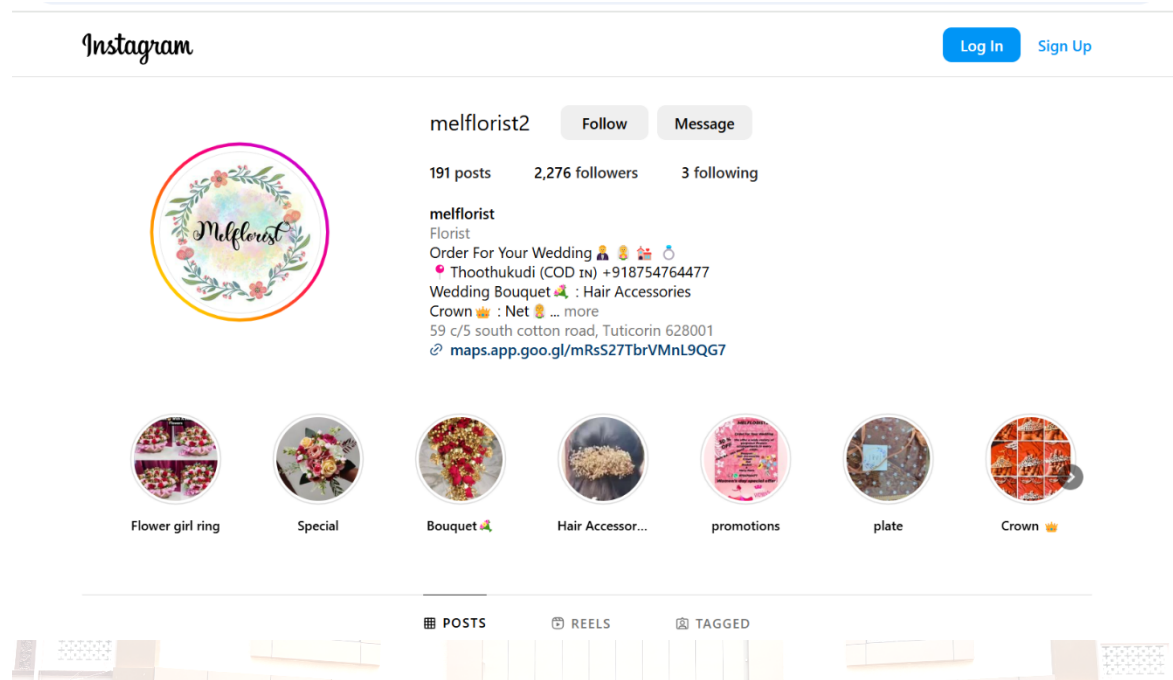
Instagram

Log In Sign Up

melflorist2 Follow Message

191 posts 2,276 followers 3 following

Melflorist

melflorist
Florist
Order For Your Wedding 🤵 👰 💒 💍
📍 Thoothukudi (COD ɪɴ) +918754764477
Wedding Bouquet 💐 : Hair Accessories
Crown 👑 : Net 👰 ... more
59 c/5 south cotton road, Tuticorin 628001
maps.app.goo.gl/mRsS27TbrVMnL9QG7

Flower girl ring
Special
Bouquet 💐
Hair Accessor...
promotions
plate
Crown 👑

POSTS REELS TAGGED